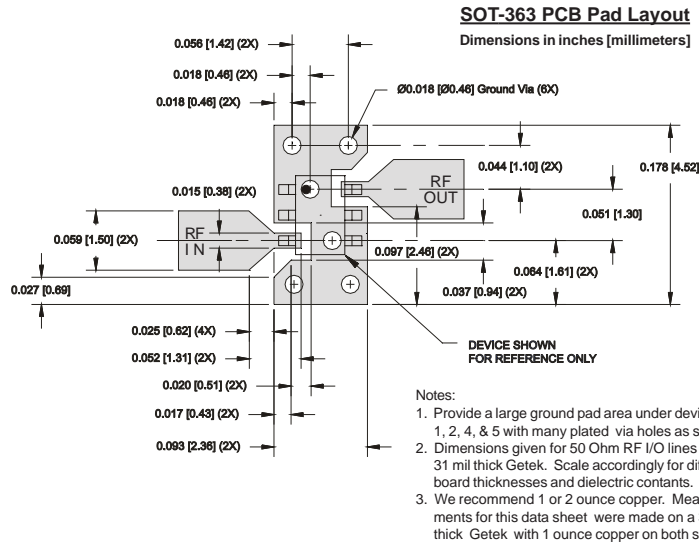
SOT-363 PCB Pad Layout
Dimensions in inches [millimeters]

0.056 [1.42] (2X)
0.018 [0.46] (2X)
0.018 [0.46] (2X)
Ø0.018 [Ø0.46] Ground Via (6X)
0.044 [1.10] (2X)
0.178 [4.52]
0.015 [0.38] (2X)
RF OUT
0.051 [1.30]
0.059 [1.50] (2X)
RF IN
0.097 [2.46] (2X)
0.064 [1.61] (2X)
0.027 [0.69]
0.037 [0.94] (2X)
0.025 [0.62] (4X)
0.052 [1.31] (2X)
DEVICE SHOWN FOR REFERENCE ONLY
0.020 [0.51] (2X)
0.017 [0.43] (2X)
0.093 [2.36] (2X)

Notes:
1. Provide a large ground pad area under devi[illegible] 1, 2, 4, & 5 with many plated via holes as s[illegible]
2. Dimensions given for 50 Ohm RF I/O lines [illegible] 31 mil thick Getek. Scale accordingly for di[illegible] board thicknesses and dielectric contants.
3. We recommend 1 or 2 ounce copper. Mea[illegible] ments for this data sheet were made on a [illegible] thick Getek with 1 ounce copper on both s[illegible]